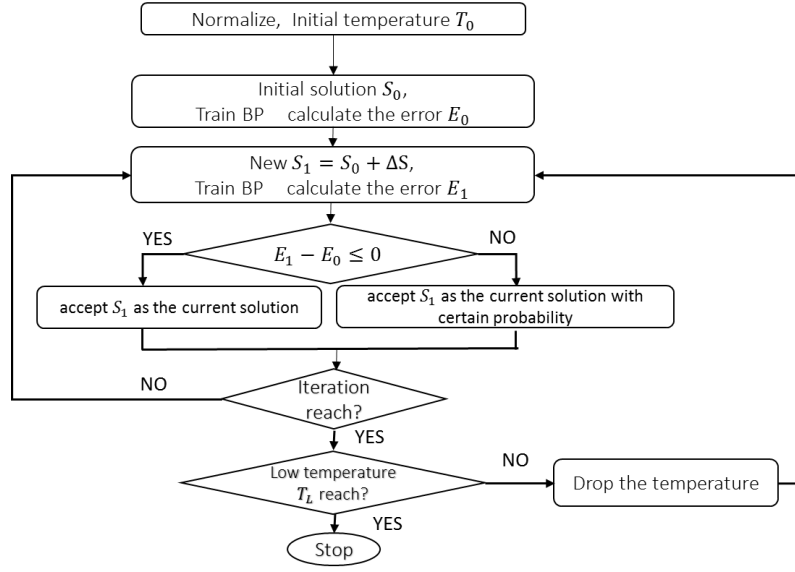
Normalize, Initial temperature $T_0$

Initial solution $S_0$,
Train BP calculate the error $E_0$

New $S_1 = S_0 + \Delta S$,
Train BP calculate the error $E_1$

YES

$E_1 - E_0 \leq 0$

NO

accept $S_1$ as the current solution

accept $S_1$ as the current solution with certain probability

NO

Iteration reach?

YES

Low temperature $T_L$ reach?

NO

Drop the temperature

YES

Stop